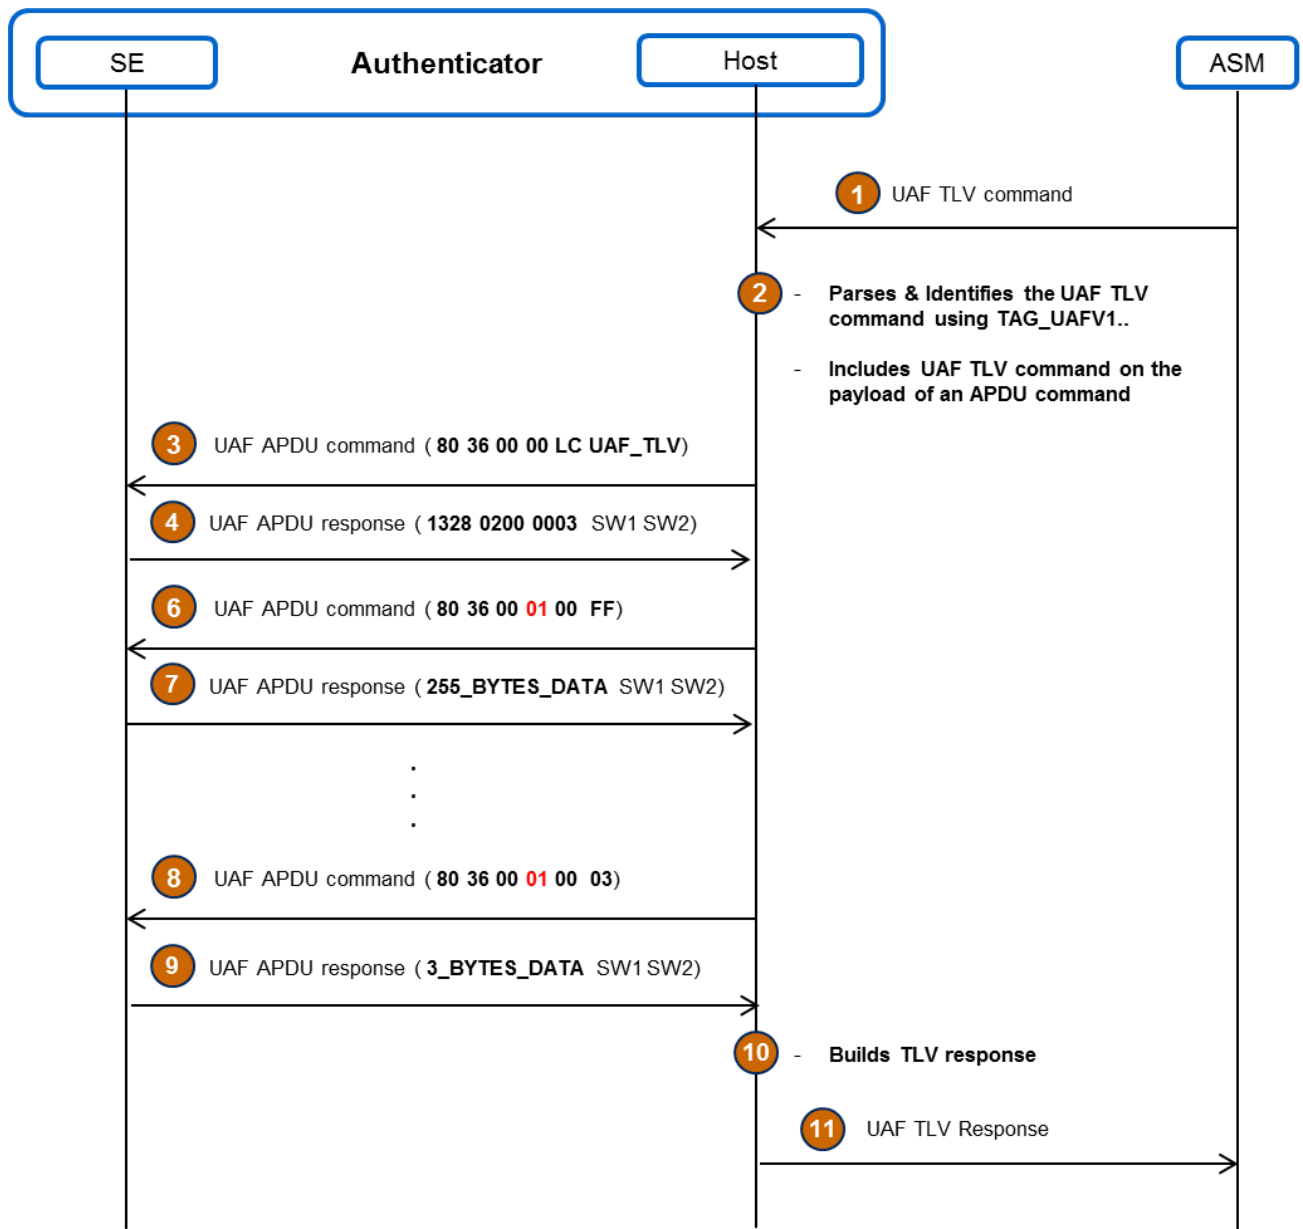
SE

Authenticator

Host

ASM

1 UAF TLV command

2 - Parses & Identifies the UAF TLV command using TAG_UAFV1..

- Includes UAF TLV command on the payload of an APDU command

3 UAF APDU command ( 80 36 00 00 LC UAF_TLV)

4 UAF APDU response ( 1328 0200 0003 SW1 SW2)

6 UAF APDU command ( 80 36 00 01 00 FF)

7 UAF APDU response ( 255_BYTES_DATA SW1 SW2)

.
.
.

8 UAF APDU command ( 80 36 00 01 00 03)

9 UAF APDU response ( 3_BYTES_DATA SW1 SW2)

10 - Builds TLV response

11 UAF TLV Response